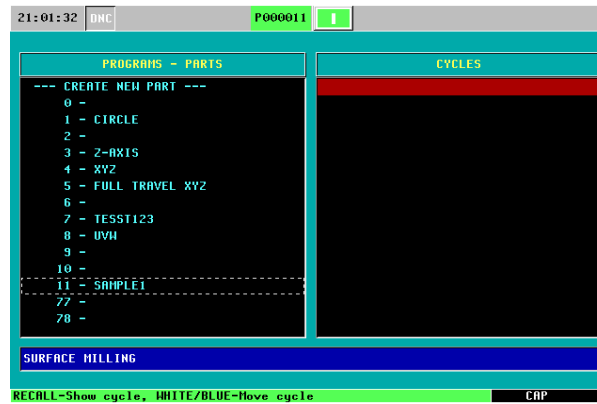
21:01:32 DNC P000011 I

PROGRAMS - PARTS

--- CREATE NEW PART ---
0 -
1 - CIRCLE
2 -
3 - Z-AXIS
4 - XYZ
5 - FULL TRAVEL XYZ
6 -
7 - TESST123
8 - UVW
9 -
10 -
11 - SAMPLE1
77 -
78 -

CYCLES

SURFACE MILLING

RECALL-Show cycle, WHITE/BLUE-Move cycle

CAP